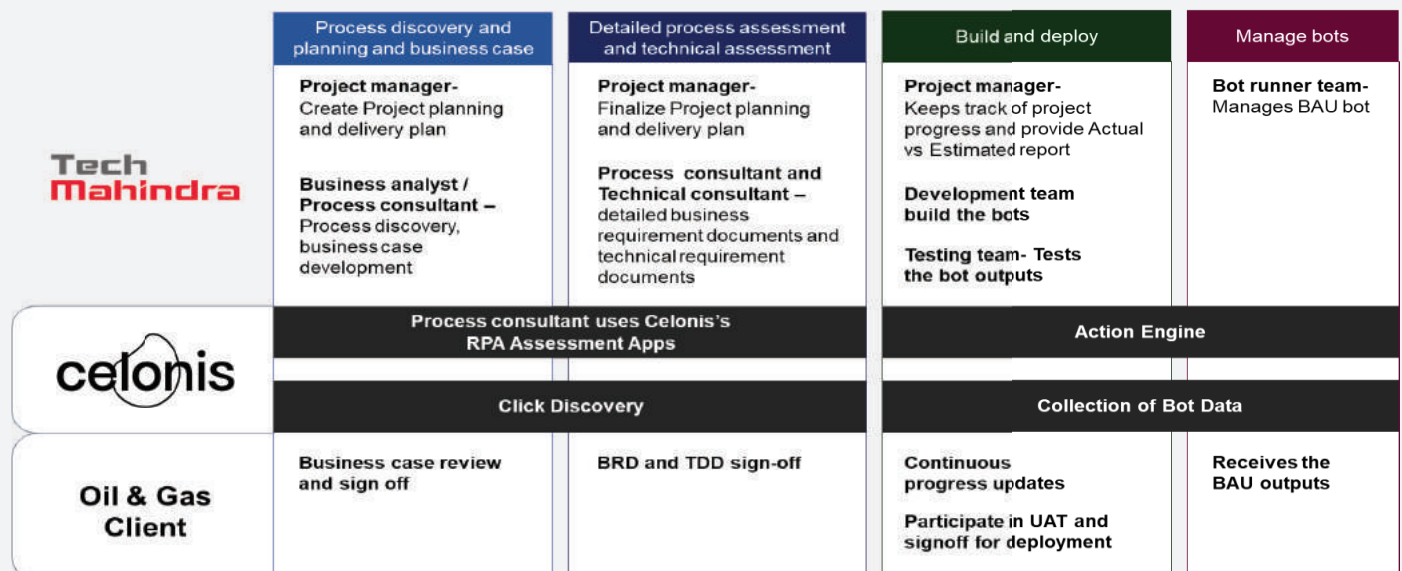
Process discovery and planning and business case

Detailed process assessment and technical assessment

Build and deploy

Manage bots

Tech Mahindra

Project manager- Create Project planning and delivery plan

Business analyst / Process consultant – Process discovery, business case development

Project manager- Finalize Project planning and delivery plan

Process consultant and Technical consultant – detailed business requirement documents and technical requirement documents

Project manager- Keeps track of project progress and provide Actual vs Estimated report

Development team build the bots

Testing team- Tests the bot outputs

Bot runner team- Manages BAU bot

celonis

Process consultant uses Celonis's RPA Assessment Apps

Action Engine

Click Discovery

Collection of Bot Data

Oil & Gas Client

Business case review and sign off

BRD and TDD sign-off

Continuous progress updates

Participate in UAT and signoff for deployment

Receives the BAU outputs